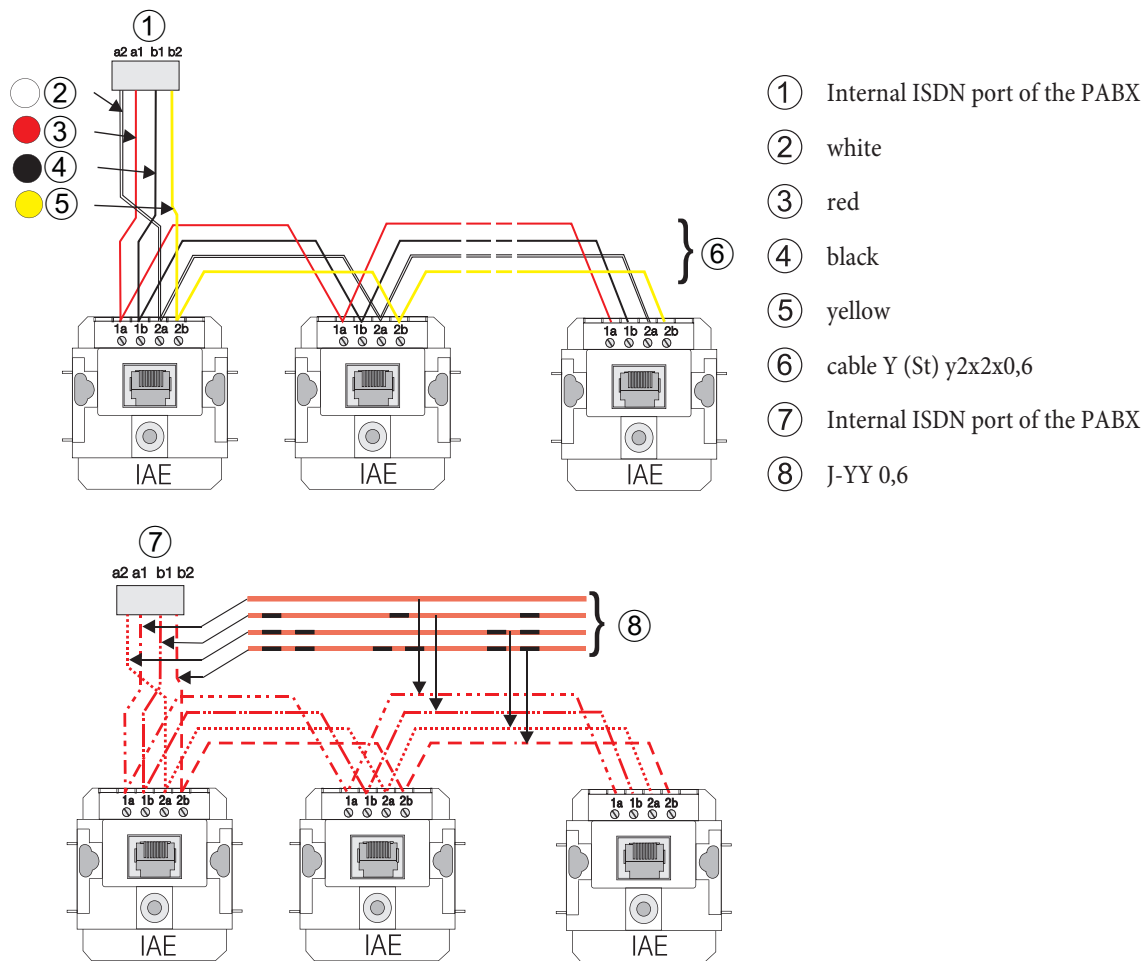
①
a2 a1 b1 b2
②
③
④
⑤
⑥
1a 1b 2a 2b
1a 1b 2a 2b
1a 1b 2a 2b
IAE
IAE
IAE

① Internal ISDN port of the PABX
② white
③ red
④ black
⑤ yellow
⑥ cable Y (St) y2x2x0,6
⑦ Internal ISDN port of the PABX
⑧ J-YY 0,6

⑦
a2 a1 b1 b2
⑧
1a 1b 2a 2b
1a 1b 2a 2b
1a 1b 2a 2b
IAE
IAE
IAE